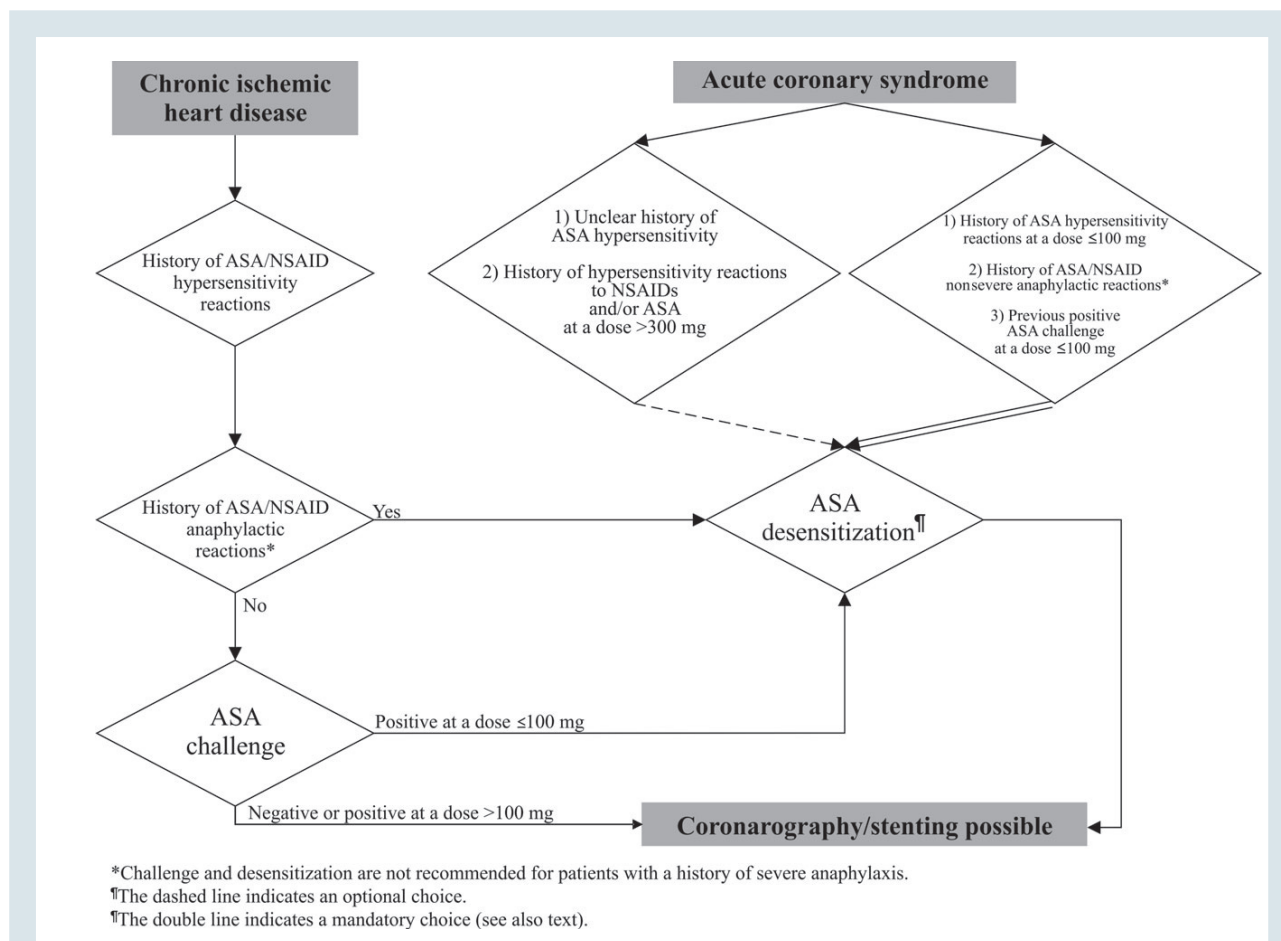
Chronic ischemic heart disease

Acute coronary syndrome

History of ASA/NSAID hypersensitivity reactions

1) Unclear history of ASA hypersensitivity

2) History of hypersensitivity reactions to NSAIDs and/or ASA at a dose >300 mg

1) History of ASA hypersensitivity reactions at a dose ≤100 mg

2) History of ASA/NSAID nonsevere anaphylactic reactions*

3) Previous positive ASA challenge at a dose ≤100 mg

History of ASA/NSAID anaphylactic reactions*

Yes

ASA desensitization¶

No

ASA challenge

Positive at a dose ≤100 mg

Negative or positive at a dose >100 mg

Coronarography/stenting possible

*Challenge and desensitization are not recommended for patients with a history of severe anaphylaxis.
¶The dashed line indicates an optional choice.
¶The double line indicates a mandatory choice (see also text).